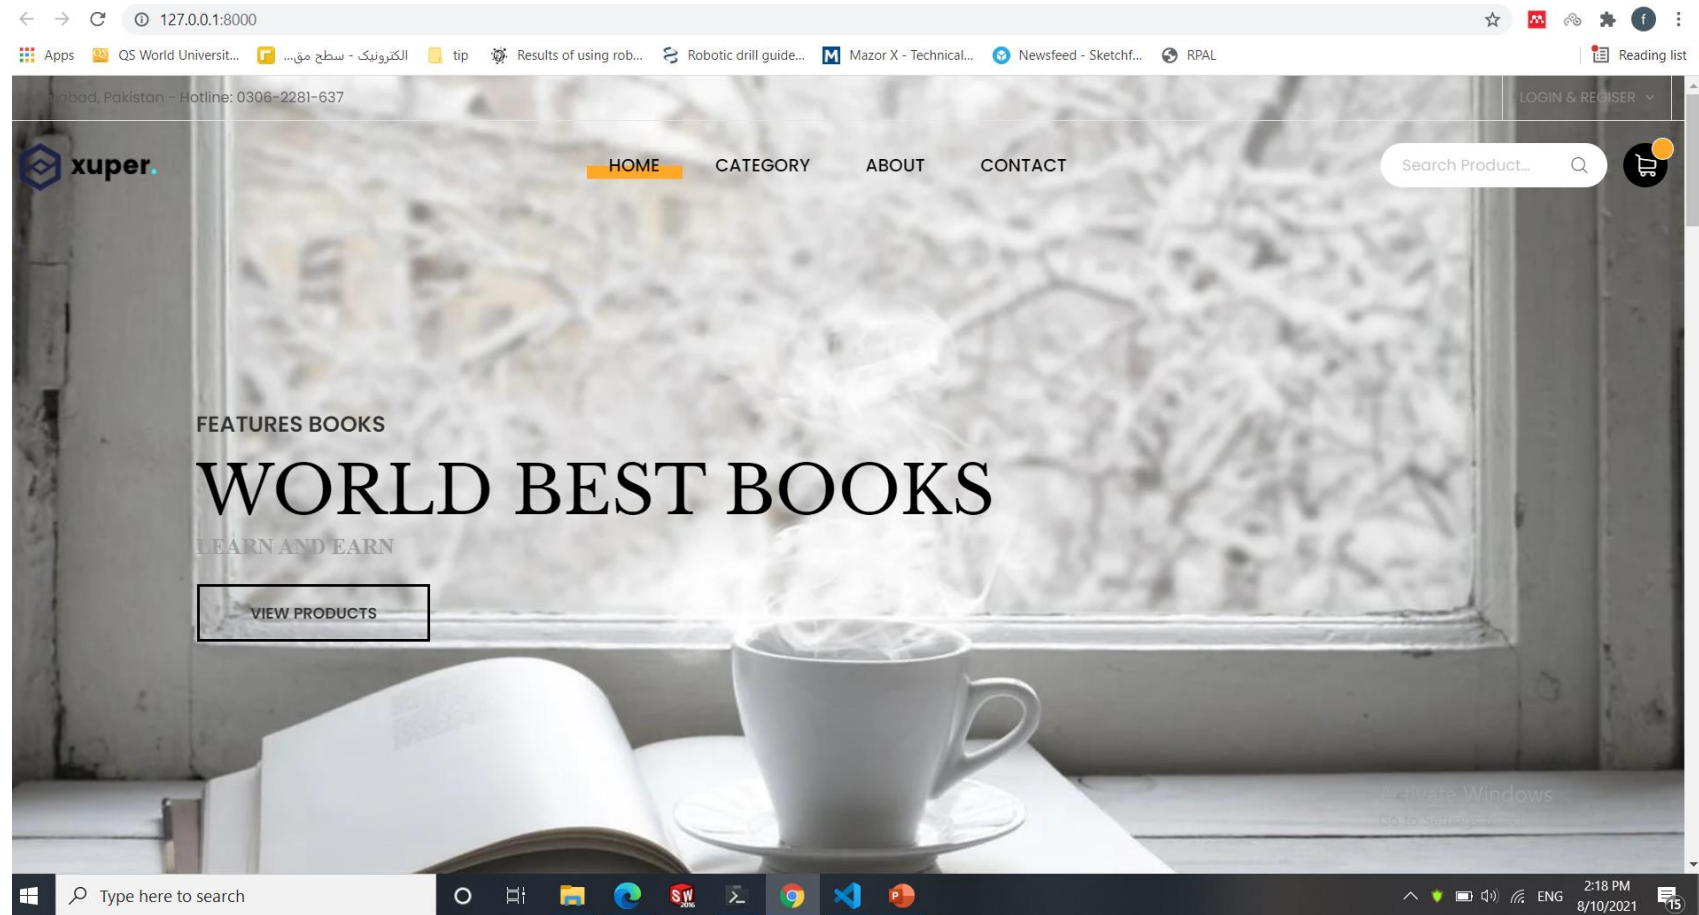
127.0.0.1:8000

Apps QS World Universit... الكترونيک - سطح مق... tip Results of using rob... Robotic drill guide... Mazor X - Technical... Newsfeed - Sketchf... RPAL Reading list

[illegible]bad, Pakistan - Hotline: 0306-2281-637

LOGIN & REGISER

xuper.

HOME CATEGORY ABOUT CONTACT

Search Product...

FEATURES BOOKS

WORLD BEST BOOKS

LEARN AND EARN

VIEW PRODUCTS

Activate Windows
Go to Settings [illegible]

Type here to search

ENG 2:18 PM 8/10/2021 15